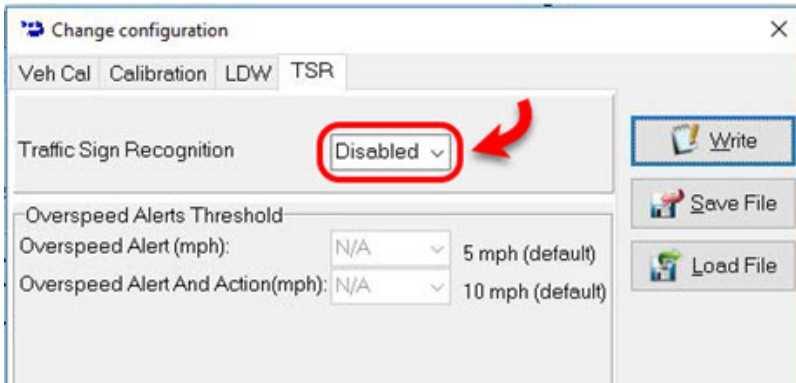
Change configuration

×

Veh Cal | Calibration | LDW | TSR

Traffic Sign Recognition

Disabled

Write

Save File

Load File

Overspeed Alerts Threshold

Overspeed Alert (mph):

N/A

5 mph (default)

Overspeed Alert And Action(mph):

N/A

10 mph (default)